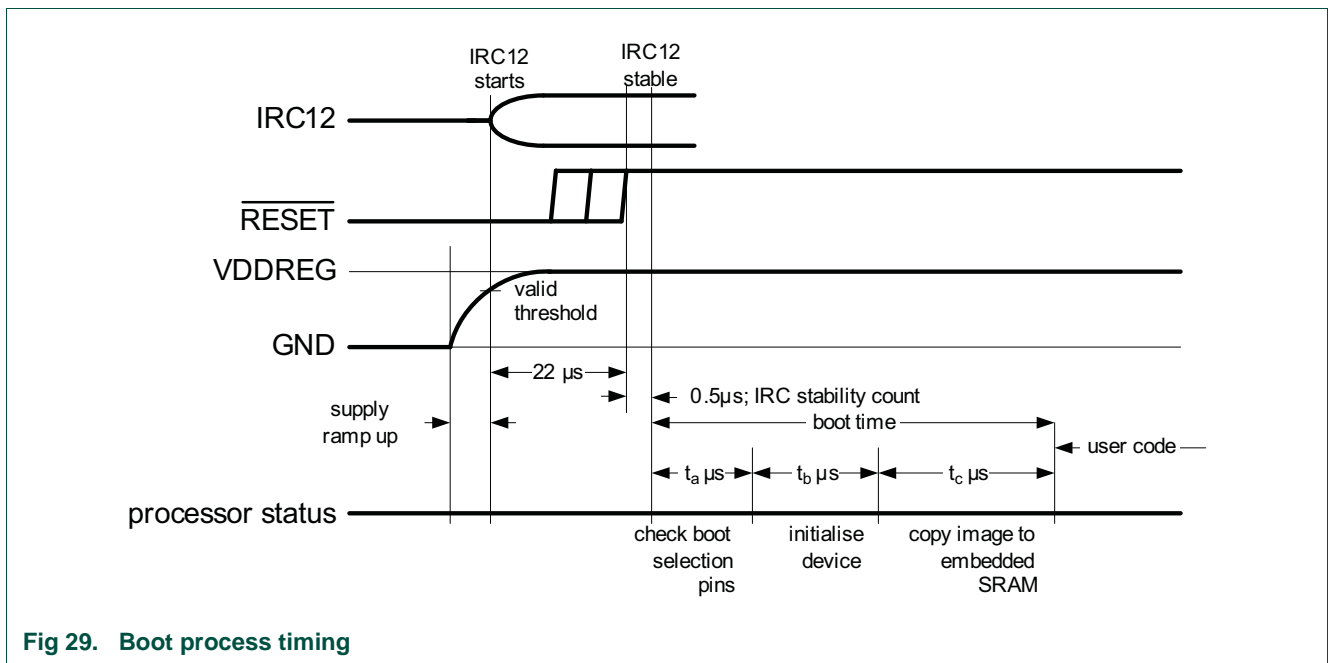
IRC12 starts

IRC12 stable

IRC12

$\overline{RESET}$

VDDREG

valid threshold

GND

22 µs

0.5µs; IRC stability count

supply ramp up

boot time

user code

$t_a$ µs

$t_b$ µs

$t_c$ µs

processor status

check boot selection pins

initialise device

copy image to embedded SRAM

Fig 29. Boot process timing